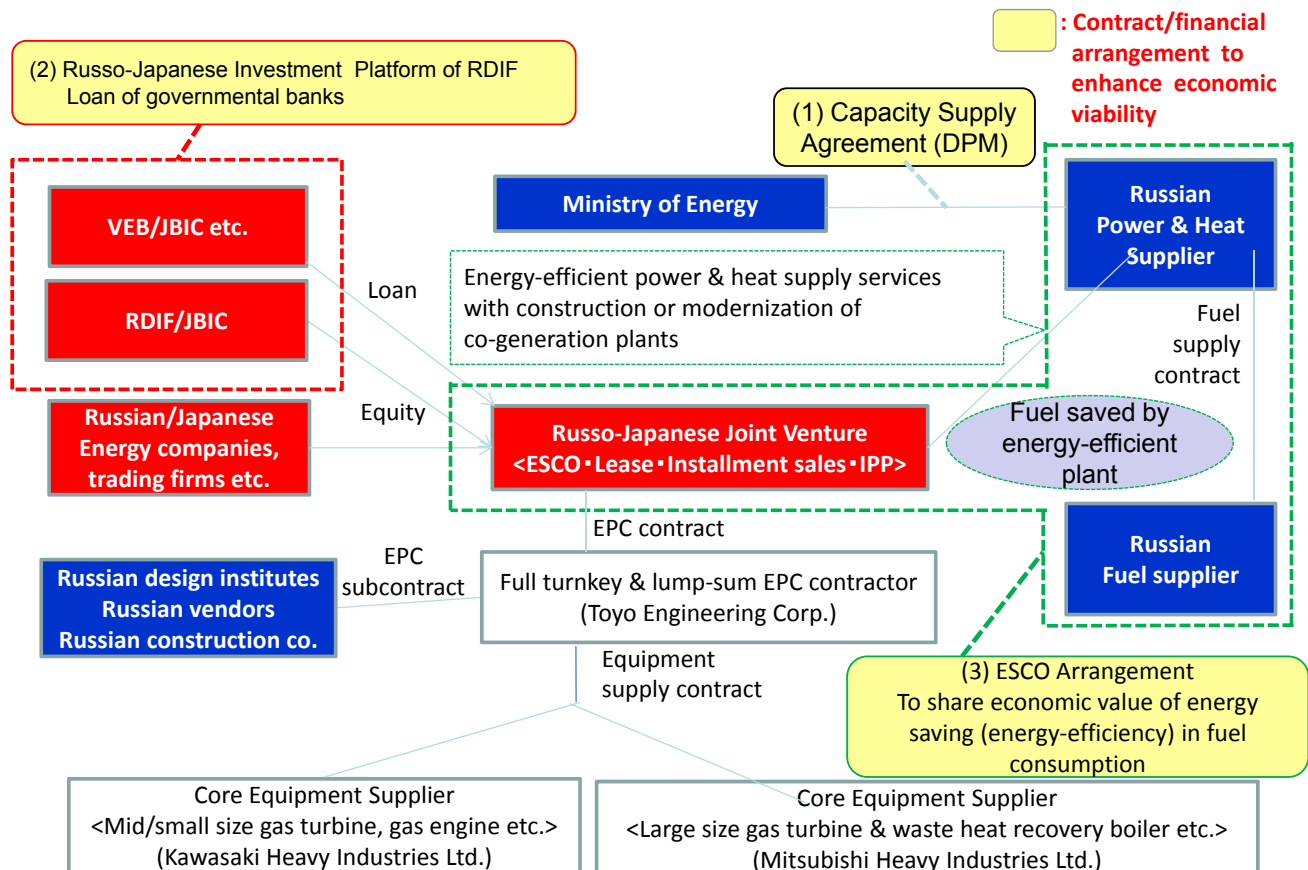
: Contract/financial arrangement to enhance economic viability

(2) Russo-Japanese Investment Platform of RDIF
Loan of governmental banks

(1) Capacity Supply Agreement (DPM)

VEB/JBIC etc.

RDIF/JBIC

Ministry of Energy

Russian Power & Heat Supplier

Loan

Energy-efficient power & heat supply services with construction or modernization of co-generation plants

Fuel supply contract

Russian/Japanese Energy companies, trading firms etc.

Equity

Russo-Japanese Joint Venture
<ESCO・Lease・Installment sales・IPP>

Fuel saved by energy-efficient plant

EPC contract

Russian Fuel supplier

Russian design institutes
Russian vendors
Russian construction co.

EPC subcontract

Full turnkey & lump-sum EPC contractor
(Toyo Engineering Corp.)

Equipment supply contract

(3) ESCO Arrangement
To share economic value of energy saving (energy-efficiency) in fuel consumption

Core Equipment Supplier
<Mid/small size gas turbine, gas engine etc.>
(Kawasaki Heavy Industries Ltd.)

Core Equipment Supplier
<Large size gas turbine & waste heat recovery boiler etc.>
(Mitsubishi Heavy Industries Ltd.)